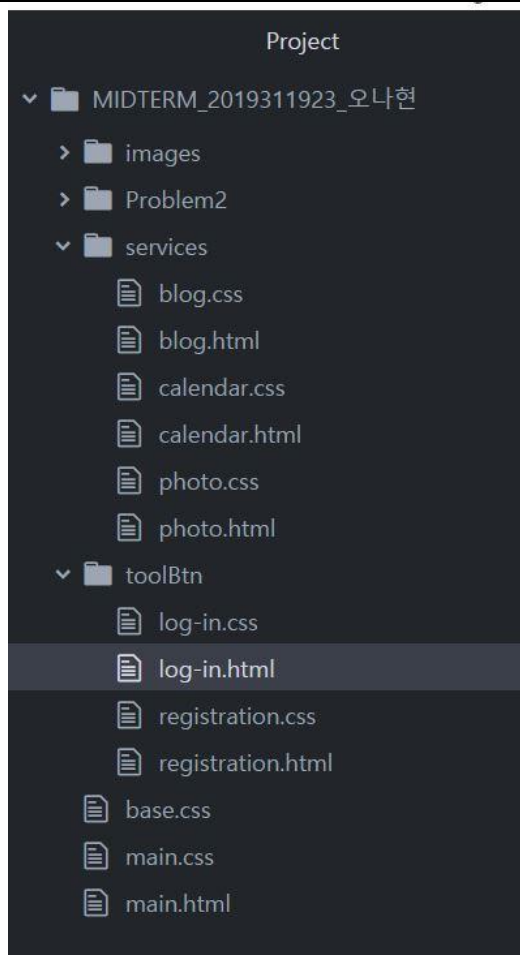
Project

MIDTERM_2019311923_오나현

images

Problem2

services

blog.css

blog.html

calendar.css

calendar.html

photo.css

photo.html

toolBtn

log-in.css

log-in.html

registration.css

registration.html

base.css

main.css

main.html